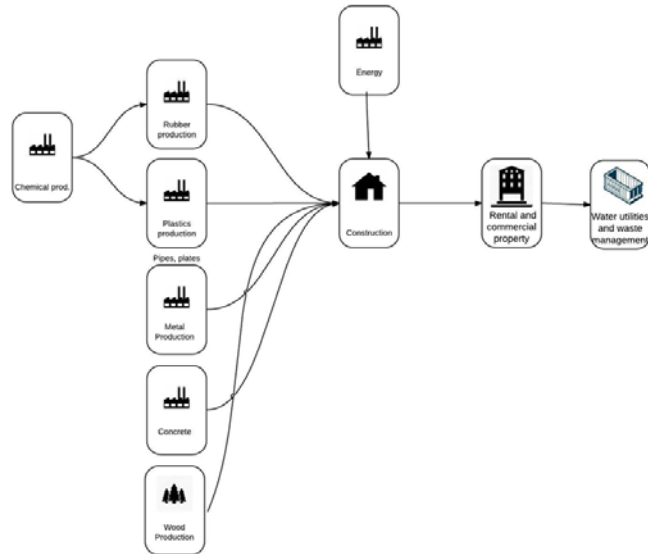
Energy

Chemical prod.

Rubber production

Plastics production

Pipes, plates

Metal Production

Concrete

Wood Production

Construction

Rental and commercial property

Water utilities and waste management